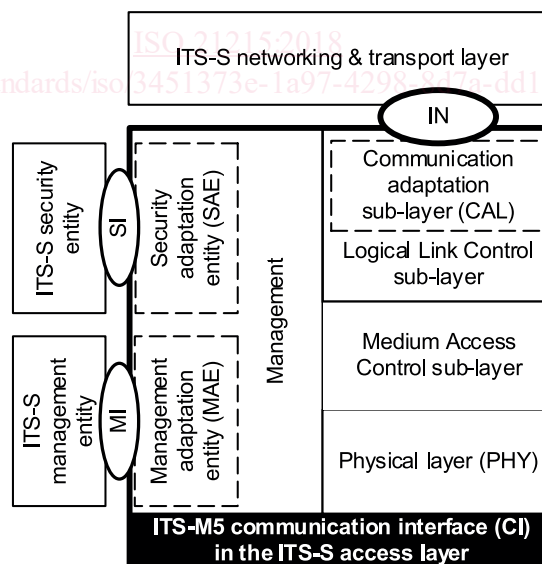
ISO 21215:2018
ndards/iso/3451373e-1a97-4298-8d7a-dd1

ITS-S networking & transport layer

IN

ITS-S security entity

SI

Security adaptation entity (SAE)

ITS-S management entity

MI

Management adaptation entity (MAE)

Management

Communication adaptation sub-layer (CAL)

Logical Link Control sub-layer

Medium Access Control sub-layer

Physical layer (PHY)

ITS-M5 communication interface (CI) in the ITS-S access layer